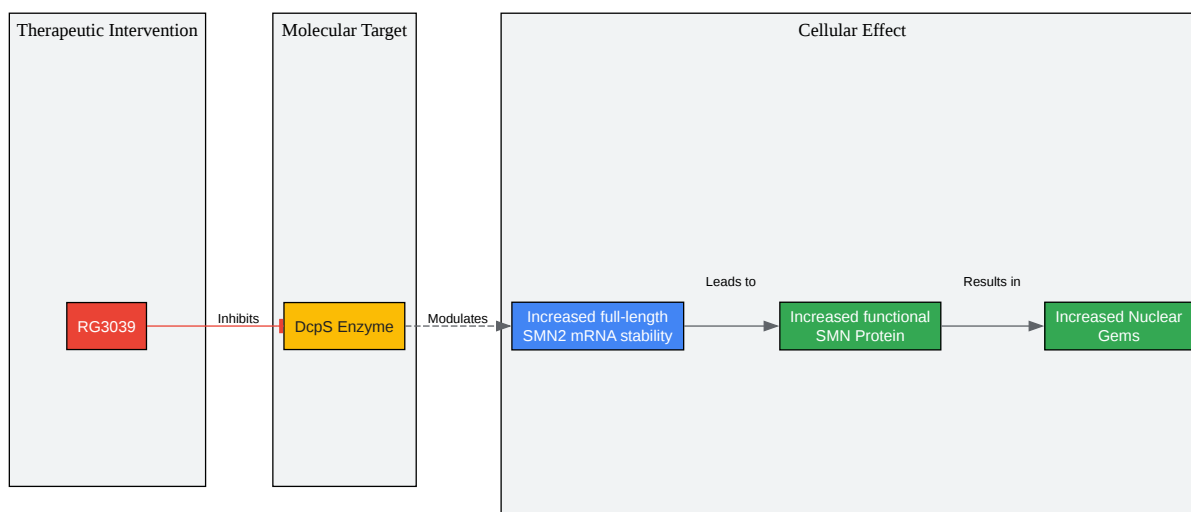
Therapeutic Intervention

RG3039

Inhibits

Molecular Target

DcpS Enzyme

Modulates

Cellular Effect

Increased full-length SMN2 mRNA stability

Leads to

Increased functional SMN Protein

Results in

Increased Nuclear Gems